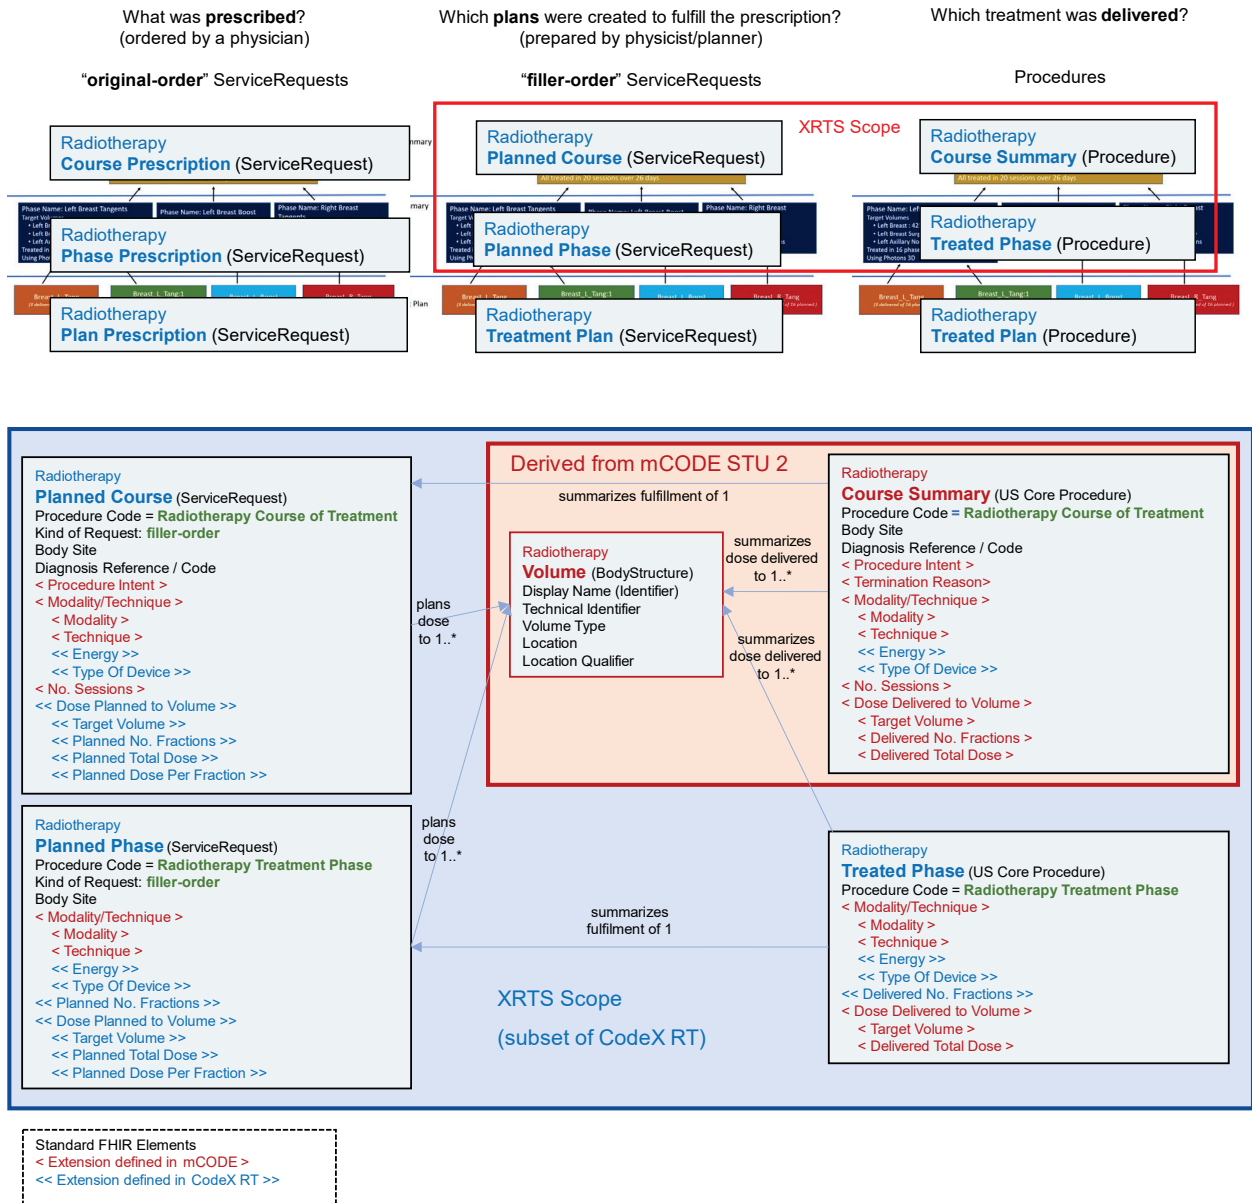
What was **prescribed**?
(ordered by a physician)

Which **plans** were created to fulfill the prescription?
(prepared by physicist/planner)

Which treatment was **delivered**?

“**original-order**” ServiceRequests

“**filler-order**” ServiceRequests

Procedures

XRTS Scope

Radiotherapy
**Course Prescription** (ServiceRequest)

Radiotherapy
**Phase Prescription** (ServiceRequest)

Radiotherapy
**Plan Prescription** (ServiceRequest)

Radiotherapy
**Planned Course** (ServiceRequest)

All treated in 20 sessions over 26 days

Radiotherapy
**Planned Phase** (ServiceRequest)

Radiotherapy
**Treatment Plan** (ServiceRequest)

Radiotherapy
**Course Summary** (Procedure)

All treated in 20 sessions over 26 days

Radiotherapy
**Treated Phase** (Procedure)

Radiotherapy
**Treated Plan** (Procedure)

Phase Name: Left Breast Tangents

Phase Name: Left Breast Boost

Phase Name: Right Breast

Breast_L_Tang

Breast_L_Tang1

Breast_L_Boost

Breast_R_Tang

Derived from mCODE STU 2

Radiotherapy
**Planned Course** (ServiceRequest)
Procedure Code = Radiotherapy Course of Treatment
Kind of Request: filler-order
Body Site
Diagnosis Reference / Code
< Procedure Intent >
< Modality/Technique >
< Modality >
< Technique >
<< Energy >>
<< Type Of Device >>
< No. Sessions >
<< Dose Planned to Volume >>
<< Target Volume >>
<< Planned No. Fractions >>
<< Planned Total Dose >>
<< Planned Dose Per Fraction >>

summarizes fulfillment of 1

Radiotherapy
**Volume** (BodyStructure)
Display Name (Identifier)
Technical Identifier
Volume Type
Location
Location Qualifier

summarizes dose delivered to 1..*

summarizes dose delivered to 1..*

plans dose to 1..*

Radiotherapy
**Course Summary** (US Core Procedure)
Procedure Code = Radiotherapy Course of Treatment
Body Site
Diagnosis Reference / Code
< Procedure Intent >
< Termination Reason>
< Modality/Technique >
< Modality >
< Technique >
<< Energy >>
<< Type Of Device >>
< No. Sessions >
< Dose Delivered to Volume >
< Target Volume >
< Delivered No. Fractions >
< Delivered Total Dose >

Radiotherapy
**Planned Phase** (ServiceRequest)
Procedure Code = Radiotherapy Treatment Phase
Kind of Request: filler-order
Body Site
< Modality/Technique >
< Modality >
< Technique >
<< Energy >>
<< Type Of Device >>
<< Planned No. Fractions >>
<< Dose Planned to Volume >>
<< Target Volume >>
<< Planned Total Dose >>
<< Planned Dose Per Fraction >>

plans dose to 1..*

summarizes fulfilment of 1

XRTS Scope
(subset of CodeX RT)

Radiotherapy
**Treated Phase** (US Core Procedure)
Procedure Code = Radiotherapy Treatment Phase
< Modality/Technique >
< Modality >
< Technique >
<< Energy >>
<< Type Of Device >>
<< Delivered No. Fractions >>
< Dose Delivered to Volume >
< Target Volume >
< Delivered Total Dose >

Standard FHIR Elements
< Extension defined in mCODE >
<< Extension defined in CodeX RT >>